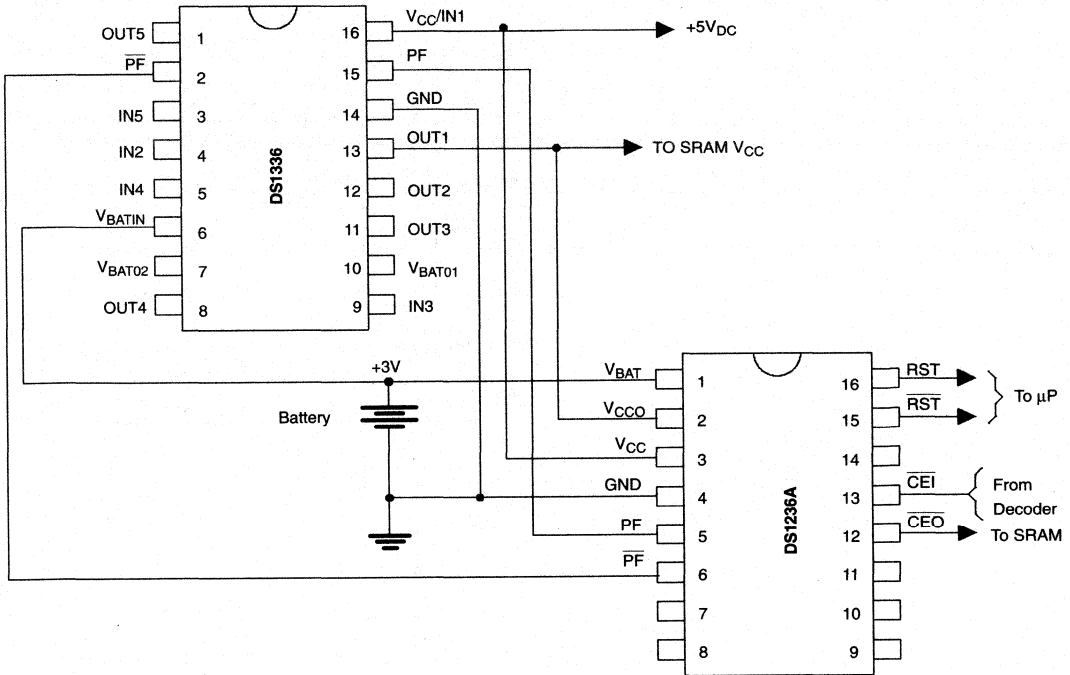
OUT5 1
$\overline{PF}$ 2
IN5 3
IN2 4
IN4 5
$V_{BATIN}$ 6
$V_{BAT02}$ 7
OUT4 8

DS1336

16 $V_{CC}$/IN1
15 PF
14 GND
13 OUT1
12 OUT2
11 OUT3
10 $V_{BAT01}$
9 IN3

+5$V_{DC}$

TO SRAM $V_{CC}$

+3V

Battery

$V_{BAT}$ 1
$V_{CCO}$ 2
$V_{CC}$ 3
GND 4
PF 5
$\overline{PF}$ 6
7
8

DS1236A

16 $\overline{RST}$
15 $\overline{RST}$
14
13 $\overline{CEI}$
12 $\overline{CEO}$
11
10
9

To μP

From Decoder

To SRAM